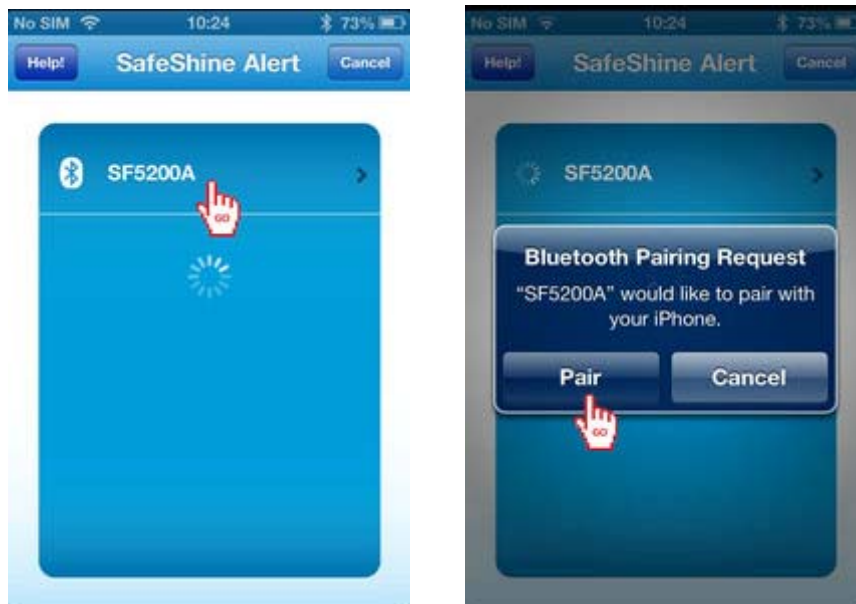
No SIM 10:24 73%

Help! SafeShine Alert Cancel

SF5200A

GO

No SIM 10:24 73%

Help! SafeShine Alert Cancel

SF5200A

Bluetooth Pairing Request

"SF5200A" would like to pair with your iPhone.

Pair Cancel

GO